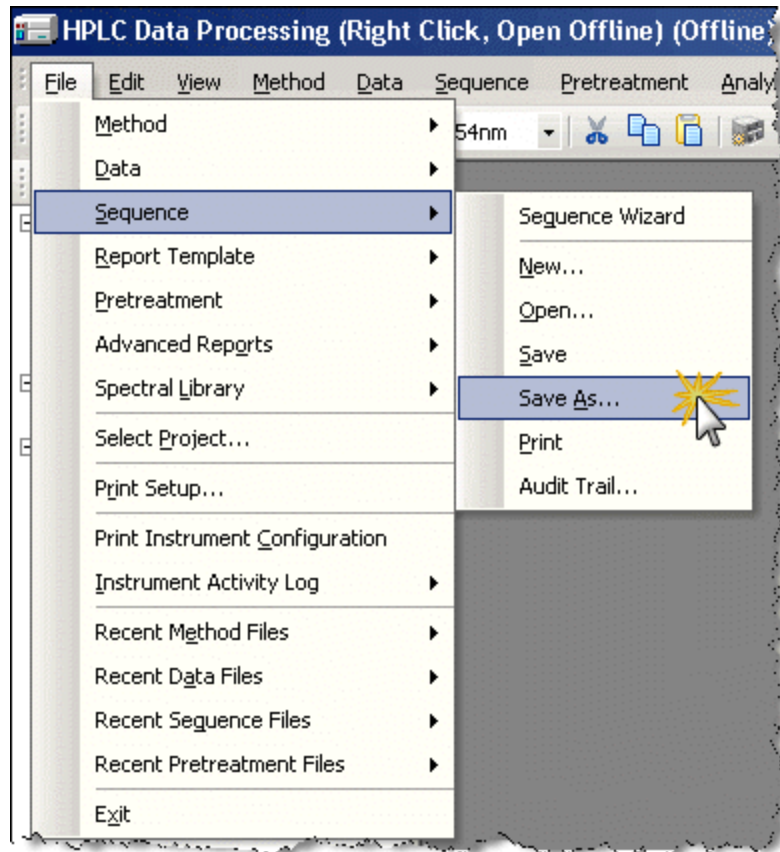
HPLC Data Processing (Right Click, Open Offline) (Offline)

File Edit View Method Data Sequence Pretreatment Analy

54nm

Method
Data
Sequence
Report Template
Pretreatment
Advanced Reports
Spectral Library
Select Project...
Print Setup...
Print Instrument Configuration
Instrument Activity Log
Recent Method Files
Recent Data Files
Recent Sequence Files
Recent Pretreatment Files
Exit

Sequence Wizard
New...
Open...
Save
Save As...
Print
Audit Trail...